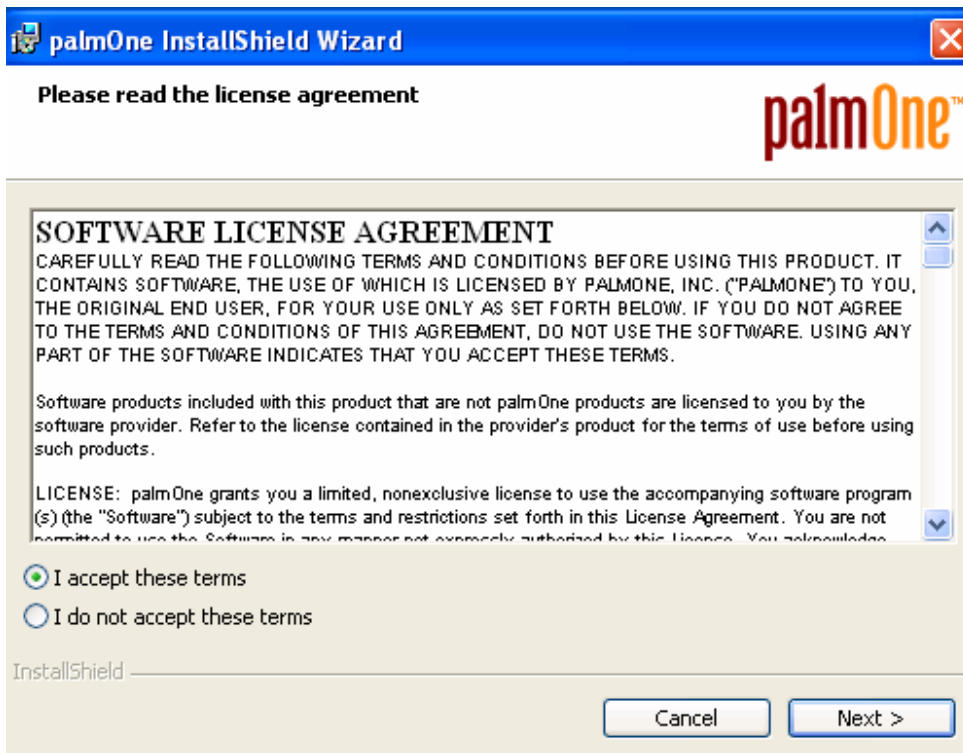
palmOne InstallShield Wizard

Please read the license agreement

palmOne™

SOFTWARE LICENSE AGREEMENT
CAREFULLY READ THE FOLLOWING TERMS AND CONDITIONS BEFORE USING THIS PRODUCT. IT CONTAINS SOFTWARE, THE USE OF WHICH IS LICENSED BY PALMONE, INC. ("PALMONE") TO YOU, THE ORIGINAL END USER, FOR YOUR USE ONLY AS SET FORTH BELOW. IF YOU DO NOT AGREE TO THE TERMS AND CONDITIONS OF THIS AGREEMENT, DO NOT USE THE SOFTWARE. USING ANY PART OF THE SOFTWARE INDICATES THAT YOU ACCEPT THESE TERMS.

Software products included with this product that are not palmOne products are licensed to you by the software provider. Refer to the license contained in the provider's product for the terms of use before using such products.

LICENSE: palmOne grants you a limited, nonexclusive license to use the accompanying software program (s) (the "Software") subject to the terms and restrictions set forth in this License Agreement. You are not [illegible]

I accept these terms

I do not accept these terms

InstallShield

Cancel

Next >